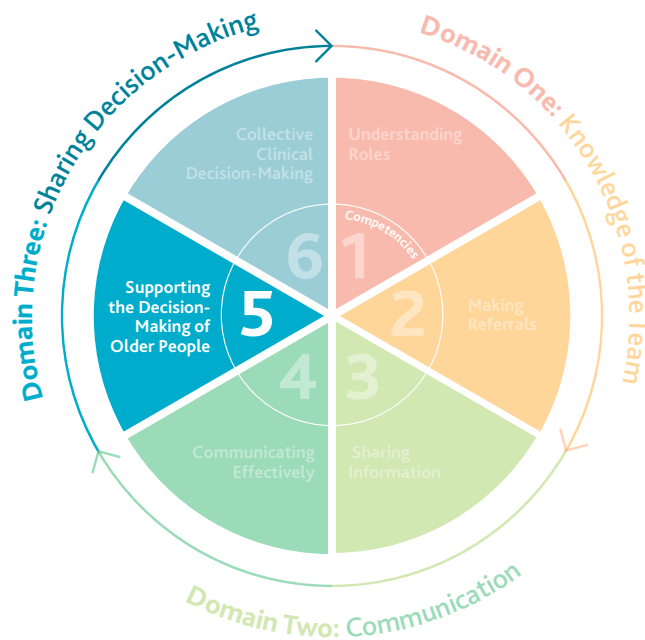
Domain One: Knowledge of the Team

Domain Two: Communication

Domain Three: Sharing Decision-Making

Competencies

1 Understanding Roles

2 Making Referrals

3 Sharing Information

4 Communicating Effectively

5 Supporting the Decision-Making of Older People

6 Collective Clinical Decision-Making